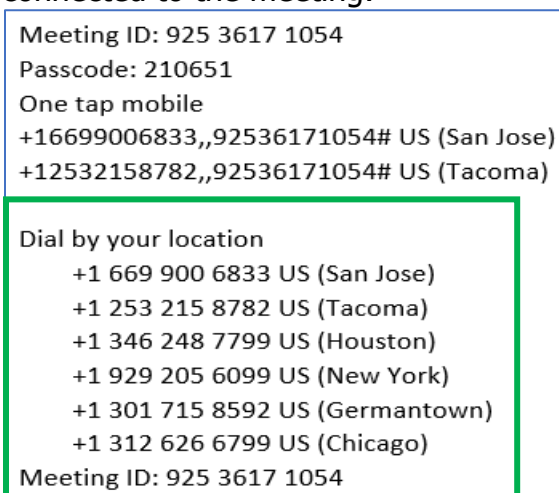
connected to the meeting.

Meeting ID: 925 3617 1054
Passcode: 210651
One tap mobile
+16699006833,,92536171054# US (San Jose)
+12532158782,,92536171054# US (Tacoma)

Dial by your location
+1 669 900 6833 US (San Jose)
+1 253 215 8782 US (Tacoma)
+1 346 248 7799 US (Houston)
+1 929 205 6099 US (New York)
+1 301 715 8592 US (Germantown)
+1 312 626 6799 US (Chicago)
Meeting ID: 925 3617 1054